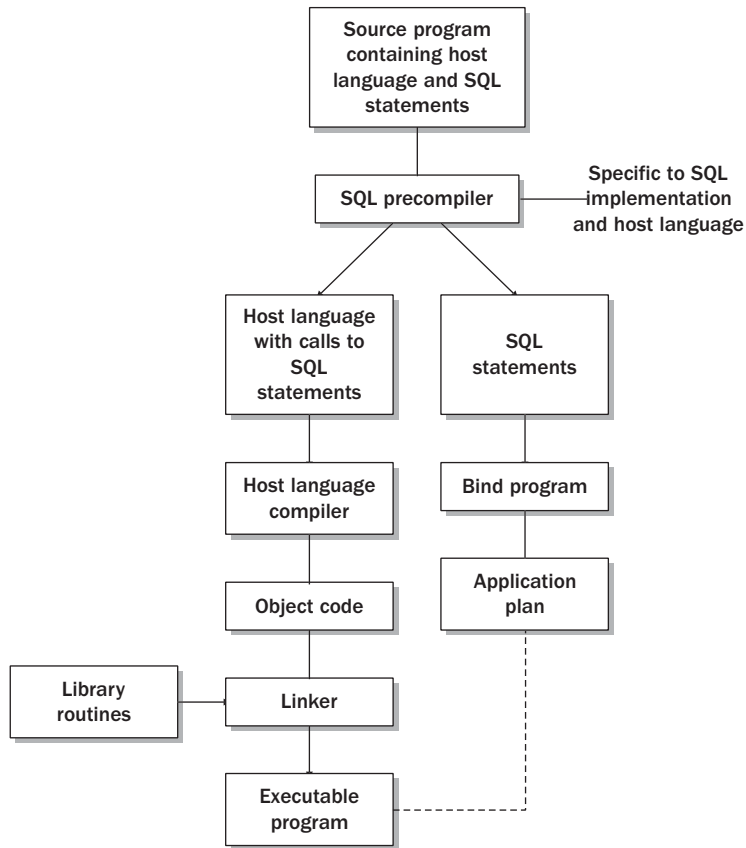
Source program containing host language and SQL statements

SQL precompiler

Specific to SQL implementation and host language

Host language with calls to SQL statements

SQL statements

Host language compiler

Bind program

Object code

Application plan

Library routines

Linker

Executable program